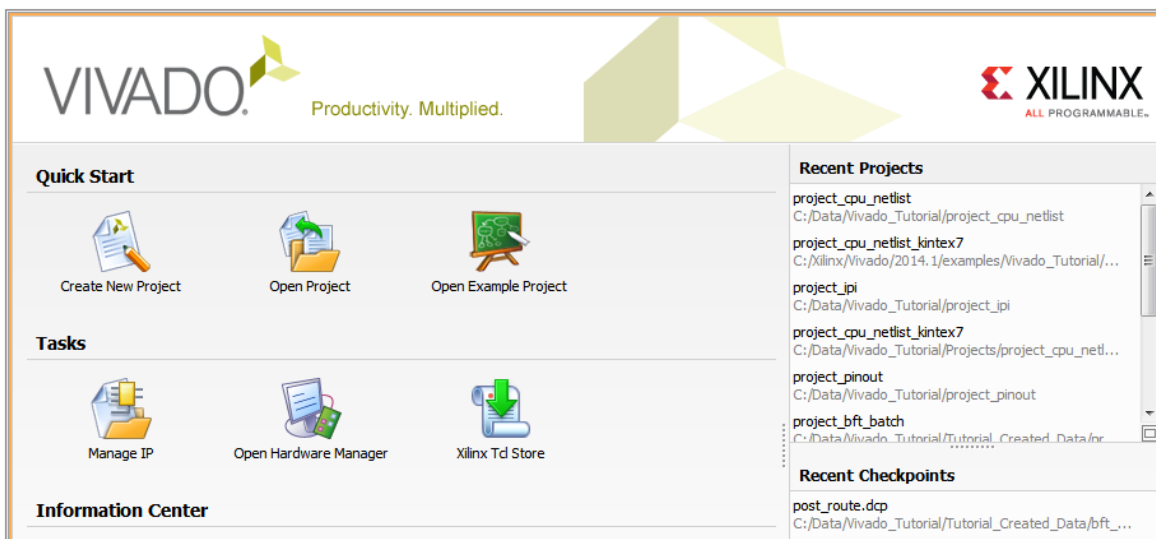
VIVADO. Productivity. Multiplied.

XILINX ALL PROGRAMMABLE.

Quick Start

Create New Project

Open Project

Open Example Project

Tasks

Manage IP

Open Hardware Manager

Xilinx Tcl Store

Information Center

Recent Projects

project_cpu_netlist
C:/Data/Vivado_Tutorial/project_cpu_netlist

project_cpu_netlist_kintex7
C:/Xilinx/Vivado/2014.1/examples/Vivado_Tutorial/...

project_ipi
C:/Data/Vivado_Tutorial/project_ipi

project_cpu_netlist_kintex7
C:/Data/Vivado_Tutorial/Projects/project_cpu_netl...

project_pinout
C:/Data/Vivado_Tutorial/project_pinout

project_bft_batch
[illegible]

Recent Checkpoints

post_route.dcp
C:/Data/Vivado_Tutorial/Tutorial_Created_Data/bft_...